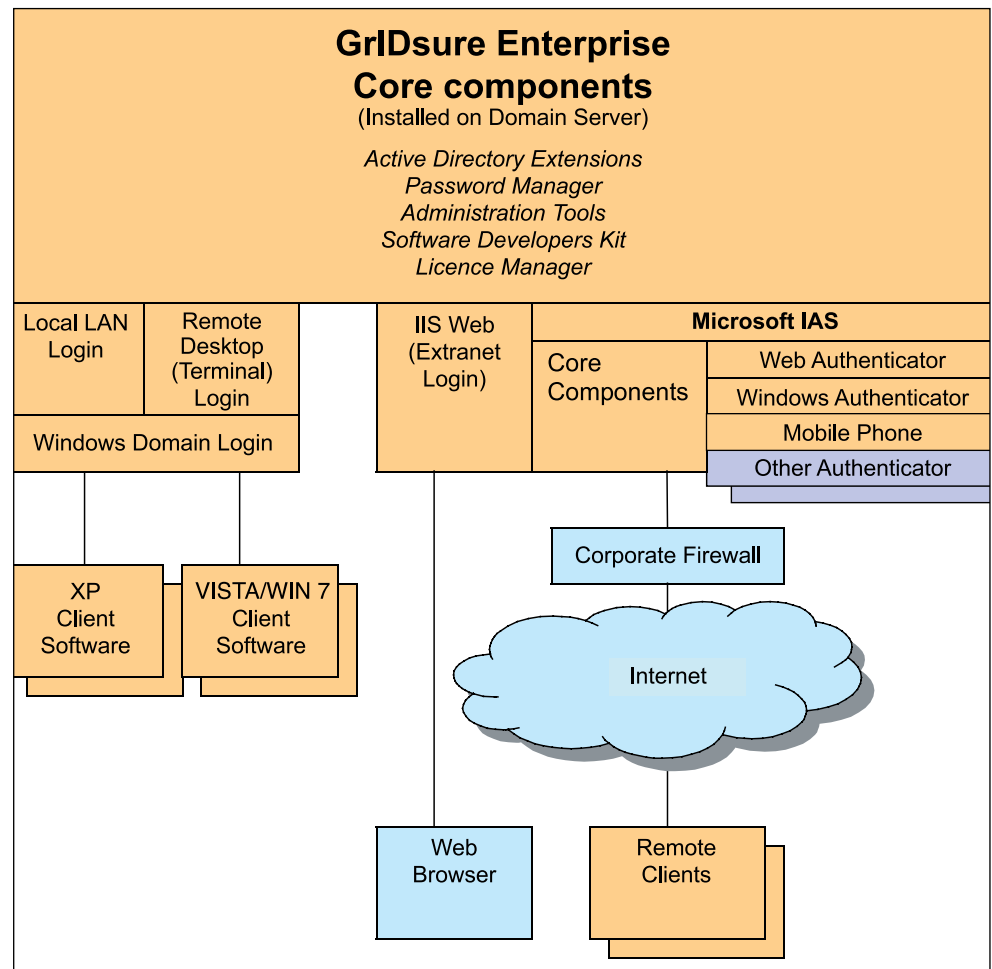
GrIDsure Enterprise
Core components
(Installed on Domain Server)

Active Directory Extensions
Password Manager
Administration Tools
Software Developers Kit
Licence Manager

Local LAN Login

Remote Desktop (Terminal) Login

Windows Domain Login

IIS Web (Extranet Login)

Microsoft IAS

Core Components

Web Authenticator

Windows Authenticator

Mobile Phone

Other Authenticator

Corporate Firewall

XP Client Software

VISTA/WIN 7 Client Software

Internet

Web Browser

Remote Clients